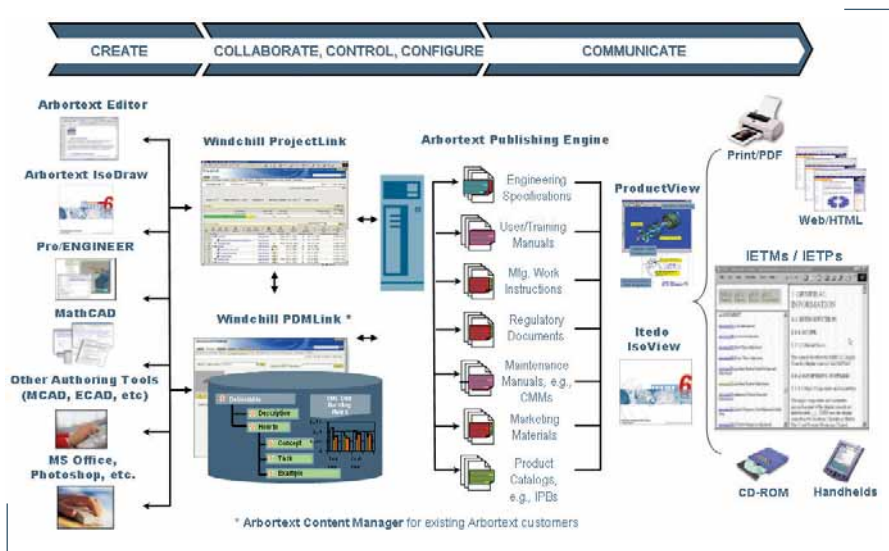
CREATE
COLLABORATE, CONTROL, CONFIGURE
COMMUNICATE

Arbortext Editor
Arbortext IsoDraw
Pro/ENGINEER
MathCAD
Other Authoring Tools (MCAD, ECAD, etc)
MS Office, Photoshop, etc.

Windchill ProjectLink
Windchill PDMLink *

Deliverable
Descriptive
How-to
Concept
Task
Example

Arbortext Publishing Engine

Engineering Specifications
User/Training Manuals
Mfg. Work Instructions
Regulatory Documents
Maintenance Manuals, e.g., CMMs
Marketing Materials
Product Catalogs, e.g., IPBs

ProductView
Itedo IsoView

Print/PDF
Web/HTML
IETMs / IETPs
CD-ROM
Handhelds

* Arbortext Content Manager for existing Arbortext customers